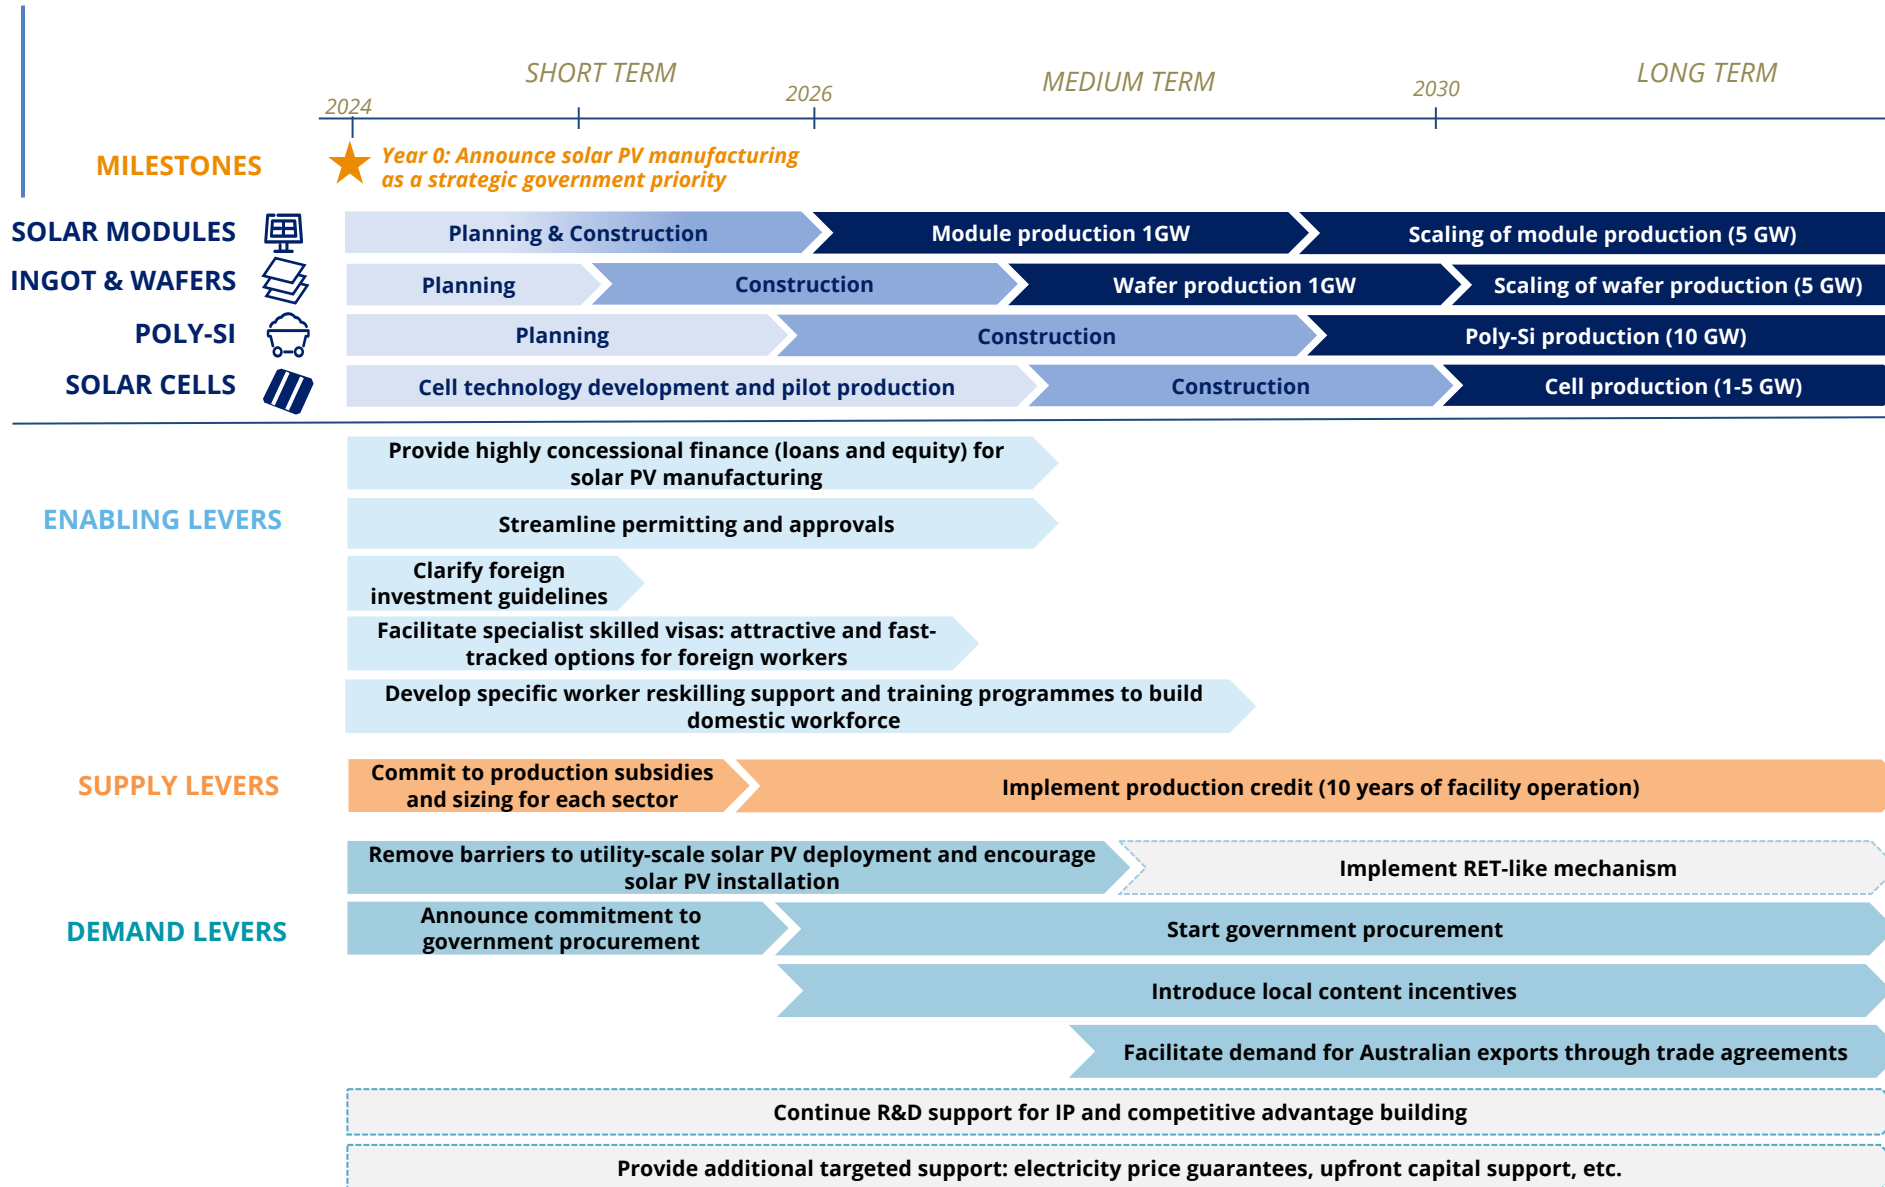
SHORT TERM

MEDIUM TERM

LONG TERM

2024

2026

2030

MILESTONES

Year 0: Announce solar PV manufacturing as a strategic government priority

SOLAR MODULES

Planning & Construction

Module production 1GW

Scaling of module production (5 GW)

INGOT & WAFERS

Planning

Construction

Wafer production 1GW

Scaling of wafer production (5 GW)

POLY-SI

Planning

Construction

Poly-Si production (10 GW)

SOLAR CELLS

Cell technology development and pilot production

Construction

Cell production (1-5 GW)

ENABLING LEVERS

Provide highly concessional finance (loans and equity) for solar PV manufacturing

Streamline permitting and approvals

Clarify foreign investment guidelines

Facilitate specialist skilled visas: attractive and fast-tracked options for foreign workers

Develop specific worker reskilling support and training programmes to build domestic workforce

SUPPLY LEVERS

Commit to production subsidies and sizing for each sector

Implement production credit (10 years of facility operation)

DEMAND LEVERS

Remove barriers to utility-scale solar PV deployment and encourage solar PV installation

Implement RET-like mechanism

Announce commitment to government procurement

Start government procurement

Introduce local content incentives

Facilitate demand for Australian exports through trade agreements

Continue R&D support for IP and competitive advantage building

Provide additional targeted support: electricity price guarantees, upfront capital support, etc.